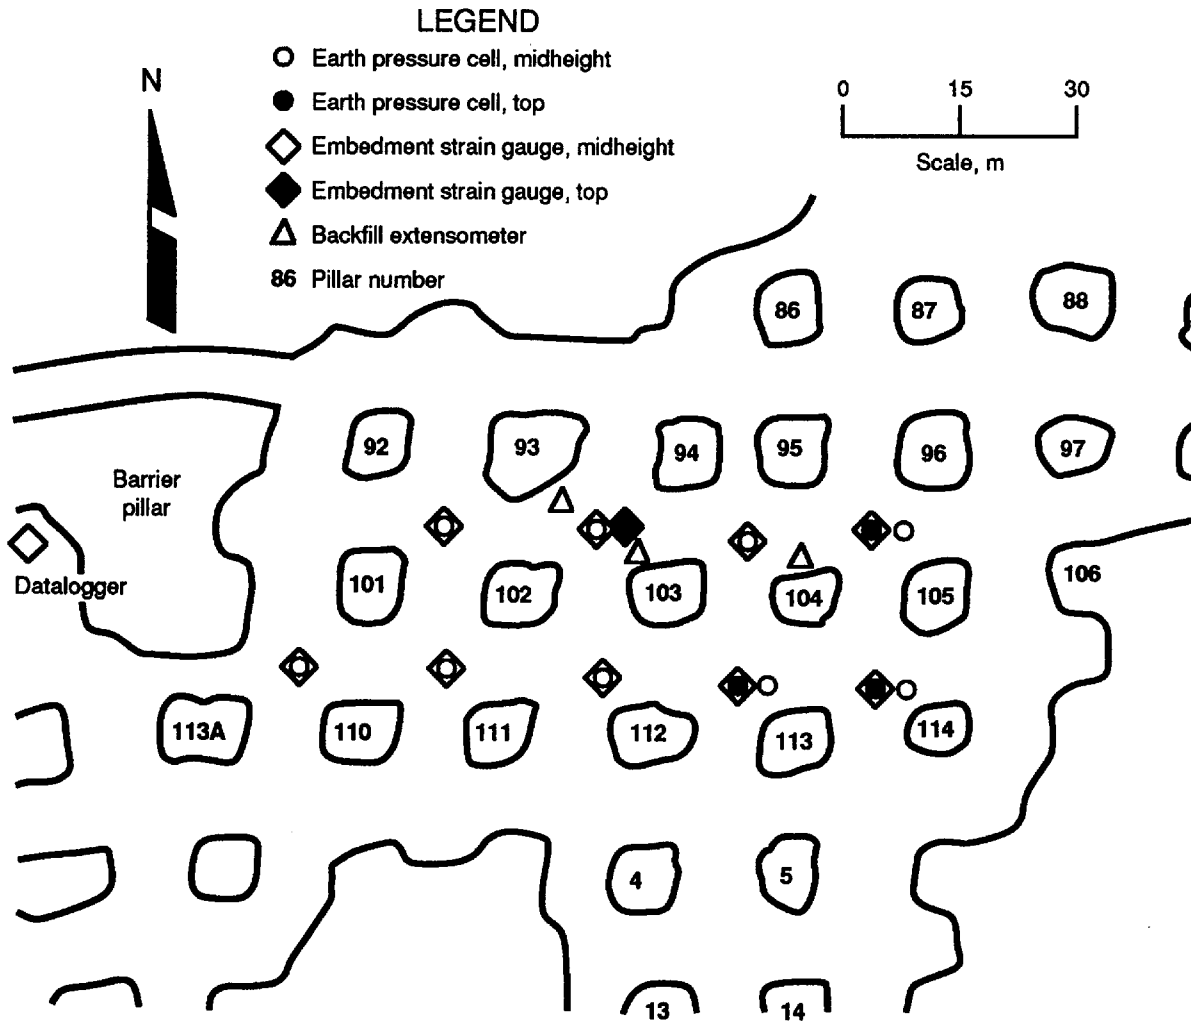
LEGEND
Earth pressure cell, midheight
Earth pressure cell, top
Embedment strain gauge, midheight
Embedment strain gauge, top
Backfill extensometer
86 Pillar number

N

0 15 30
Scale, m

86 87 88

Barrier pillar

92 93 94 95 96 97

Datalogger

101 102 103 104 105 106

113A 110 111 112 113 114

4 5

13 14